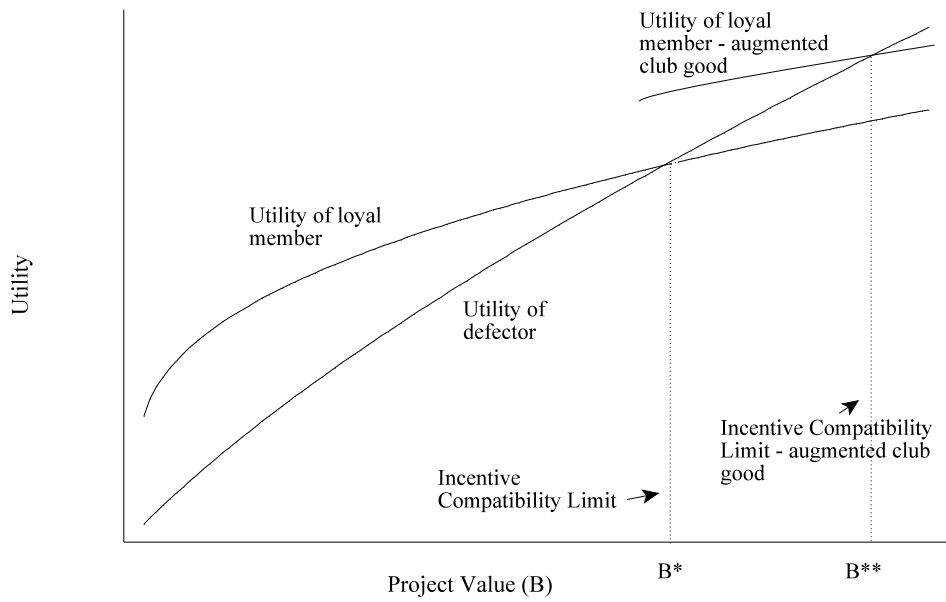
Utility of loyal member - augmented club good

Utility of loyal member

Utility of defector

Utility

Incentive Compatibility Limit - augmented club good

Incentive Compatibility Limit

Project Value (B)

B*

B**